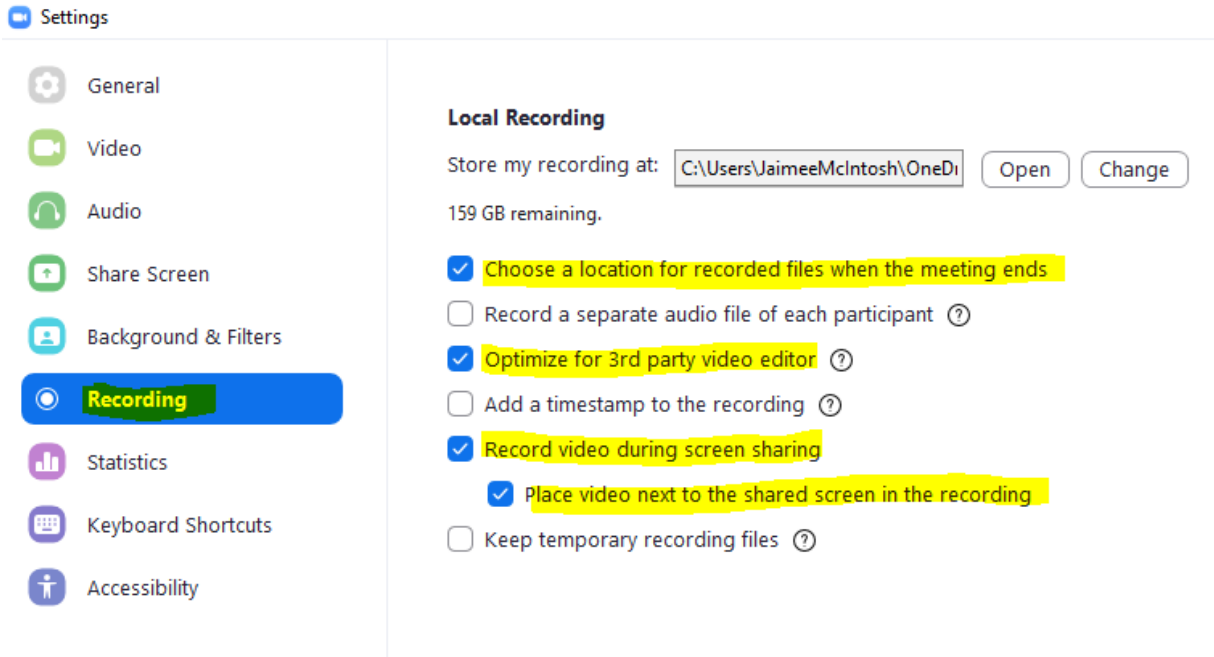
Settings

General
Video
Audio
Share Screen
Background & Filters
Recording
Statistics
Keyboard Shortcuts
Accessibility

Local Recording

Store my recording at: C:\Users\JaimeeMcIntosh\OneDı Open Change

159 GB remaining.

Choose a location for recorded files when the meeting ends
Record a separate audio file of each participant ?
Optimize for 3rd party video editor ?
Add a timestamp to the recording ?
Record video during screen sharing
Place video next to the shared screen in the recording
Keep temporary recording files ?